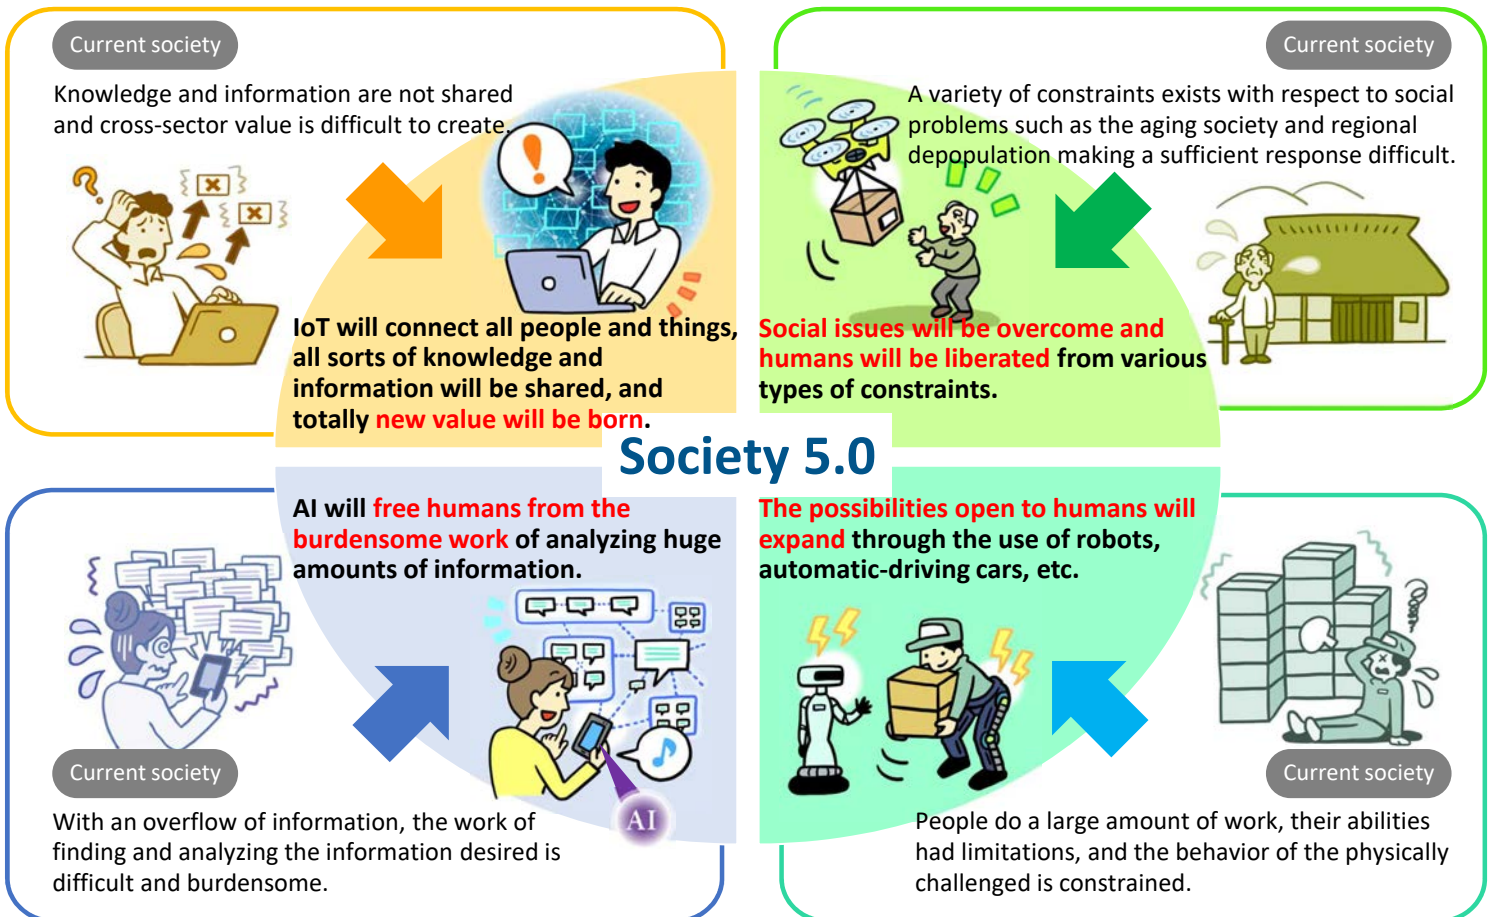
Current society

Knowledge and information are not shared and cross-sector value is difficult to create.

IoT will connect all people and things, all sorts of knowledge and information will be shared, and totally new value will be born.

Current society

A variety of constraints exists with respect to social problems such as the aging society and regional depopulation making a sufficient response difficult.

Social issues will be overcome and humans will be liberated from various types of constraints.

Society 5.0

AI will free humans from the burdensome work of analyzing huge amounts of information.

AI

Current society

With an overflow of information, the work of finding and analyzing the information desired is difficult and burdensome.

The possibilities open to humans will expand through the use of robots, automatic-driving cars, etc.

Current society

People do a large amount of work, their abilities had limitations, and the behavior of the physically challenged is constrained.